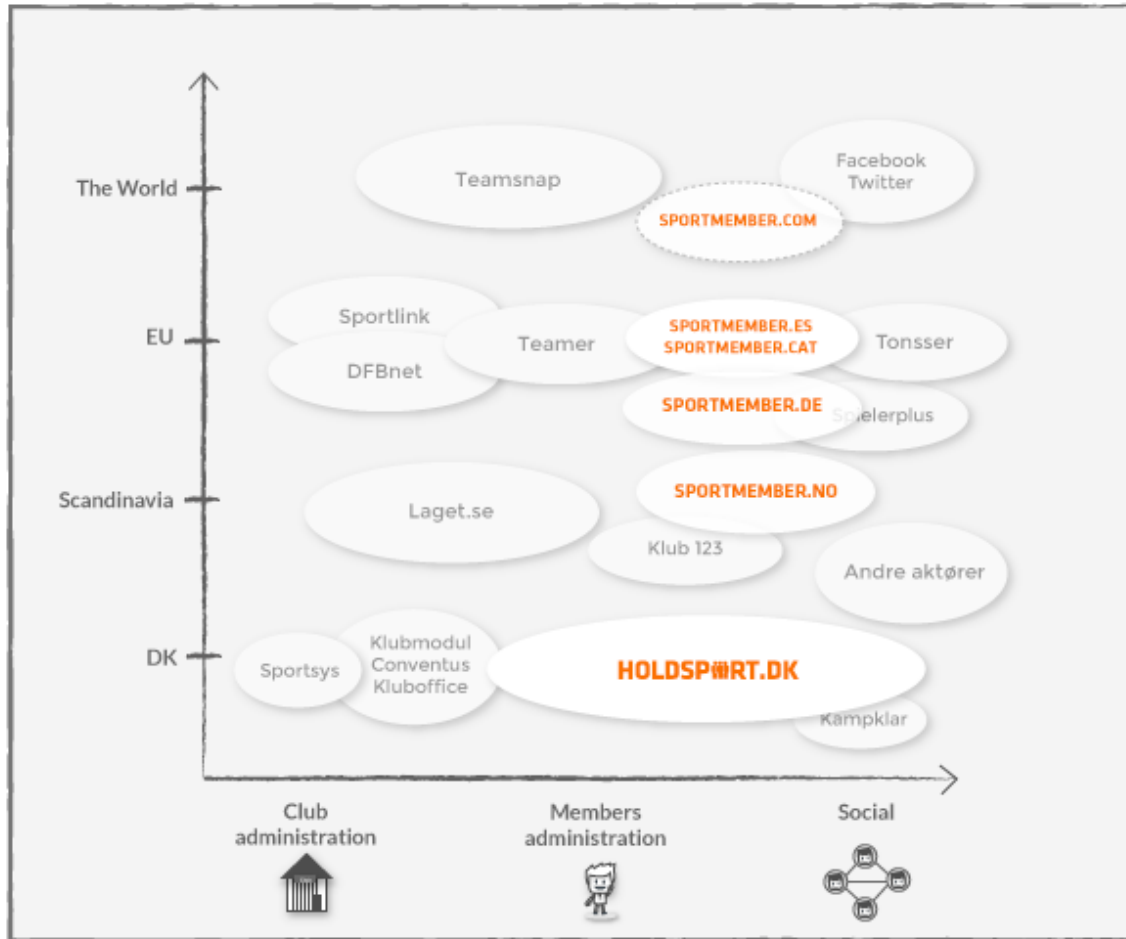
The World

EU

Scandinavia

DK

Teamsnap

Facebook
Twitter

SPORTMEMBER.COM

Sportlink

DFBnet

Teamer

SPORTMEMBER.ES
SPORTMEMBER.CAT

Tonsser

SPORTMEMBER.DE

Spelerplus

Laget.se

SPORTMEMBER.NO

Klub 123

Andre aktører

Sportsys

Klubmodul
Conventus
Kluboffice

HOLDSPORT.DK

Kampklar

Club administration

Members administration

Social